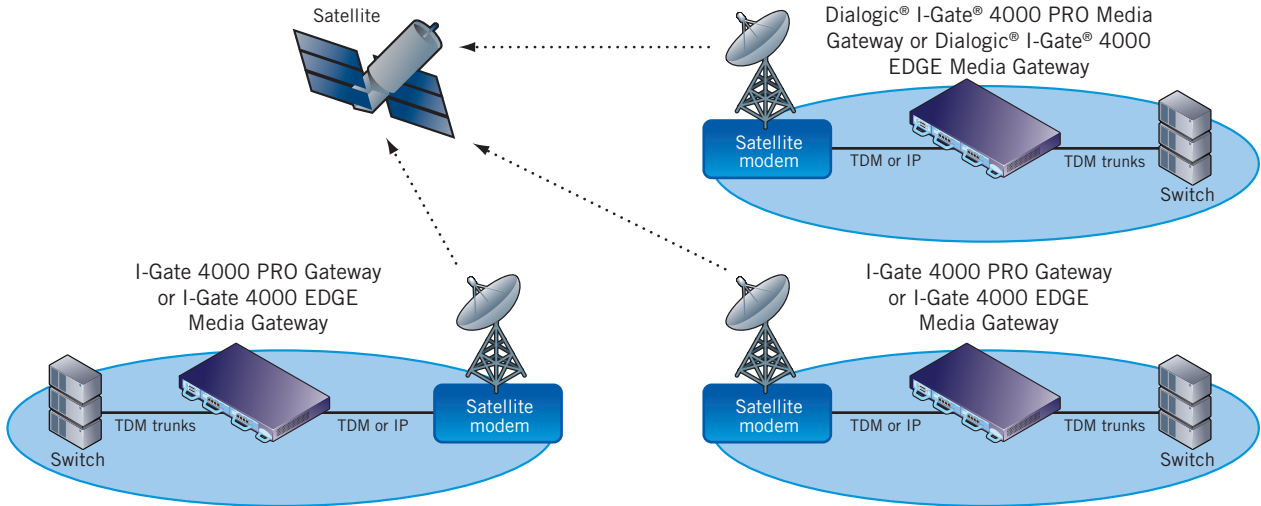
Satellite

Dialogic® I-Gate® 4000 PRO Media Gateway or Dialogic® I-Gate® 4000 EDGE Media Gateway

Satellite modem

TDM or IP

TDM trunks

Switch

I-Gate 4000 PRO Gateway or I-Gate 4000 EDGE Media Gateway

Switch

TDM trunks

TDM or IP

Satellite modem

I-Gate 4000 PRO Gateway or I-Gate 4000 EDGE Media Gateway

Satellite modem

TDM or IP

TDM trunks

Switch